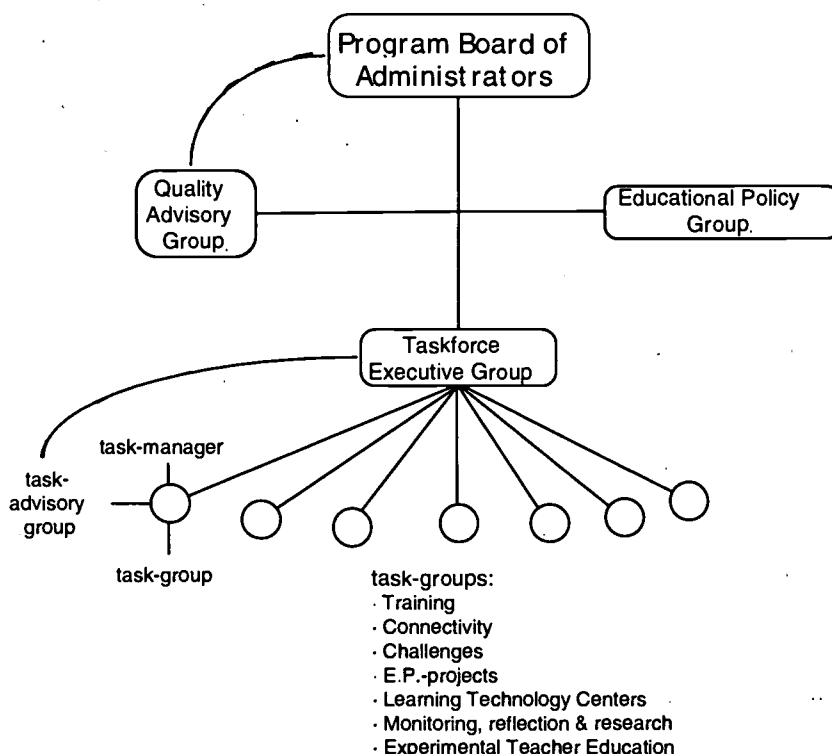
Program Board of Administrators

Quality Advisory Group.

Educational Policy Group.

Taskforce Executive Group

task-manager

task-advisory group

task-group

task-groups:
· Training
· Connectivity
· Challenges
· E.P.-projects
· Learning Technology Centers
· Monitoring, reflection & research
· Experimental Teacher Education